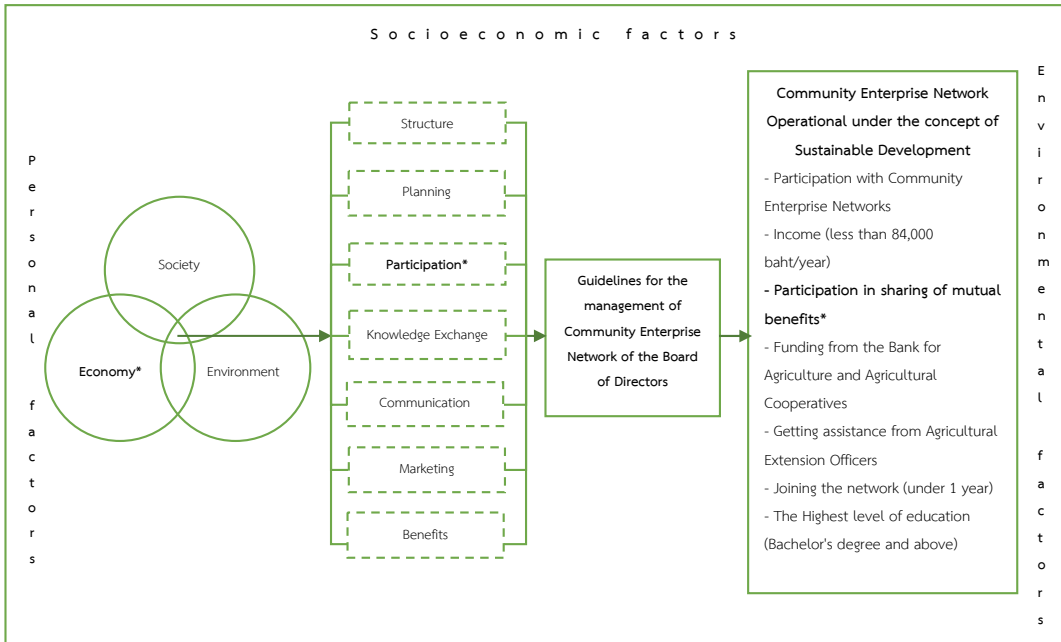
Socioeconomic factors

Personal factors

Society

Economy*

Environment

Structure

Planning

Participation*

Knowledge Exchange

Communication

Marketing

Benefits

Guidelines for the management of Community Enterprise Network of the Board of Directors

Community Enterprise Network Operational under the concept of Sustainable Development

- Participation with Community Enterprise Networks

- Income (less than 84,000 baht/year)

- Participation in sharing of mutual benefits*

- Funding from the Bank for Agriculture and Agricultural Cooperatives

- Getting assistance from Agricultural Extension Officers

- Joining the network (under 1 year)

- The Highest level of education (Bachelor's degree and above)

Environmental factors